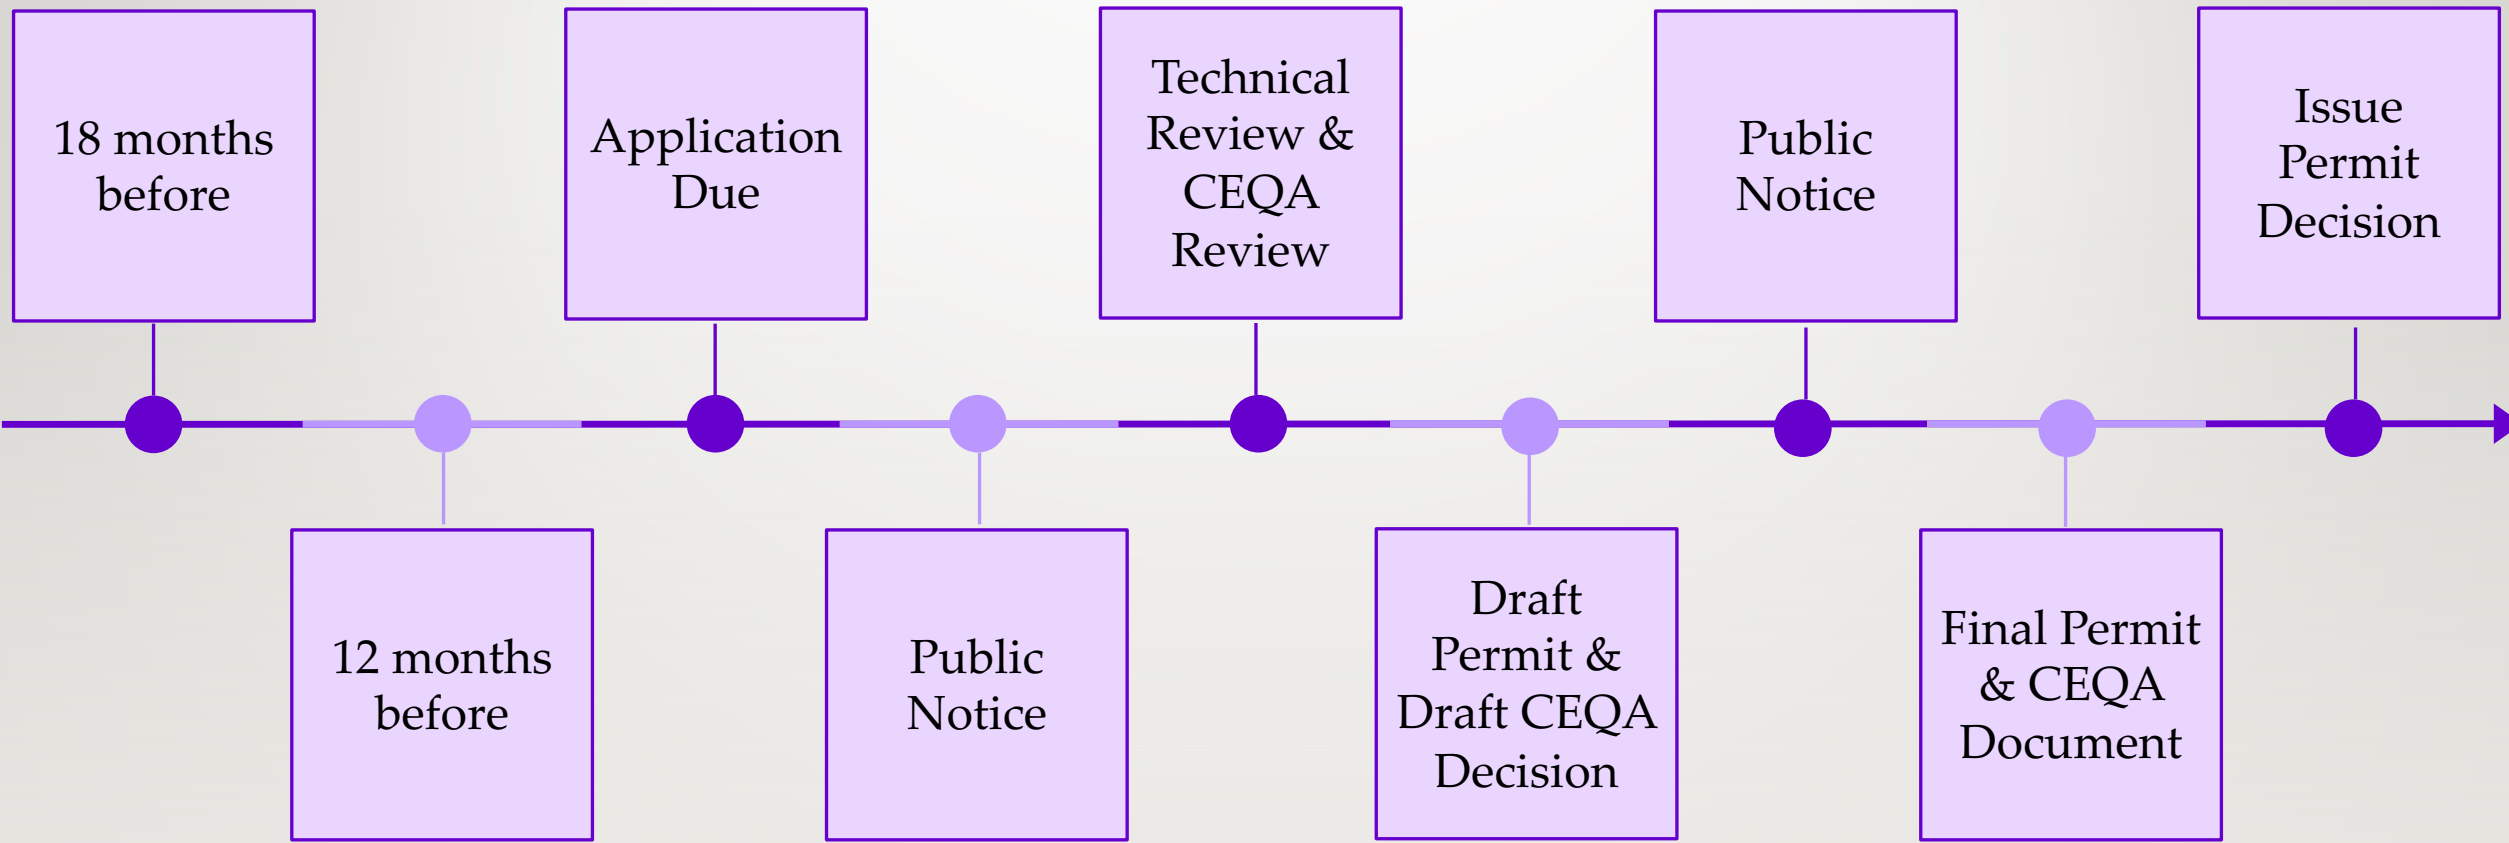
18 months before

12 months before

Application Due

Public Notice

Technical Review & CEQA Review

Draft Permit & Draft CEQA Decision

Public Notice

Final Permit & CEQA Document

Issue Permit Decision